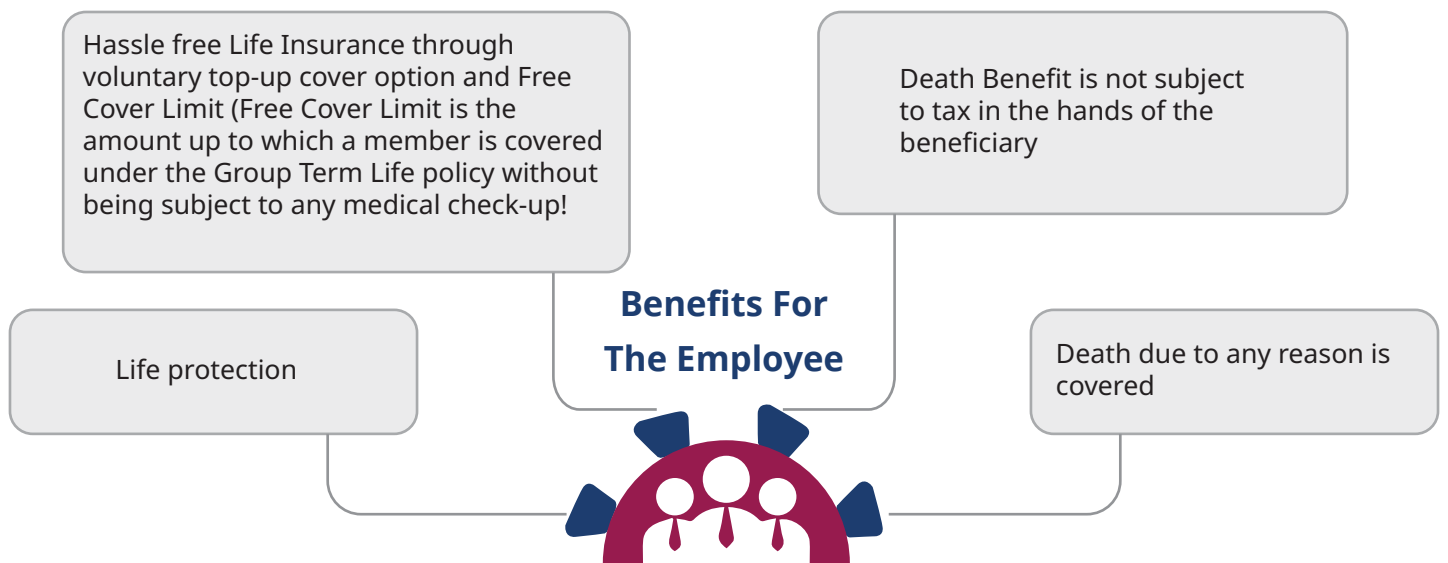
Hassle free Life Insurance through voluntary top-up cover option and Free Cover Limit (Free Cover Limit is the amount up to which a member is covered under the Group Term Life policy without being subject to any medical check-up!

Death Benefit is not subject to tax in the hands of the beneficiary

Benefits For The Employee

Life protection

Death due to any reason is covered